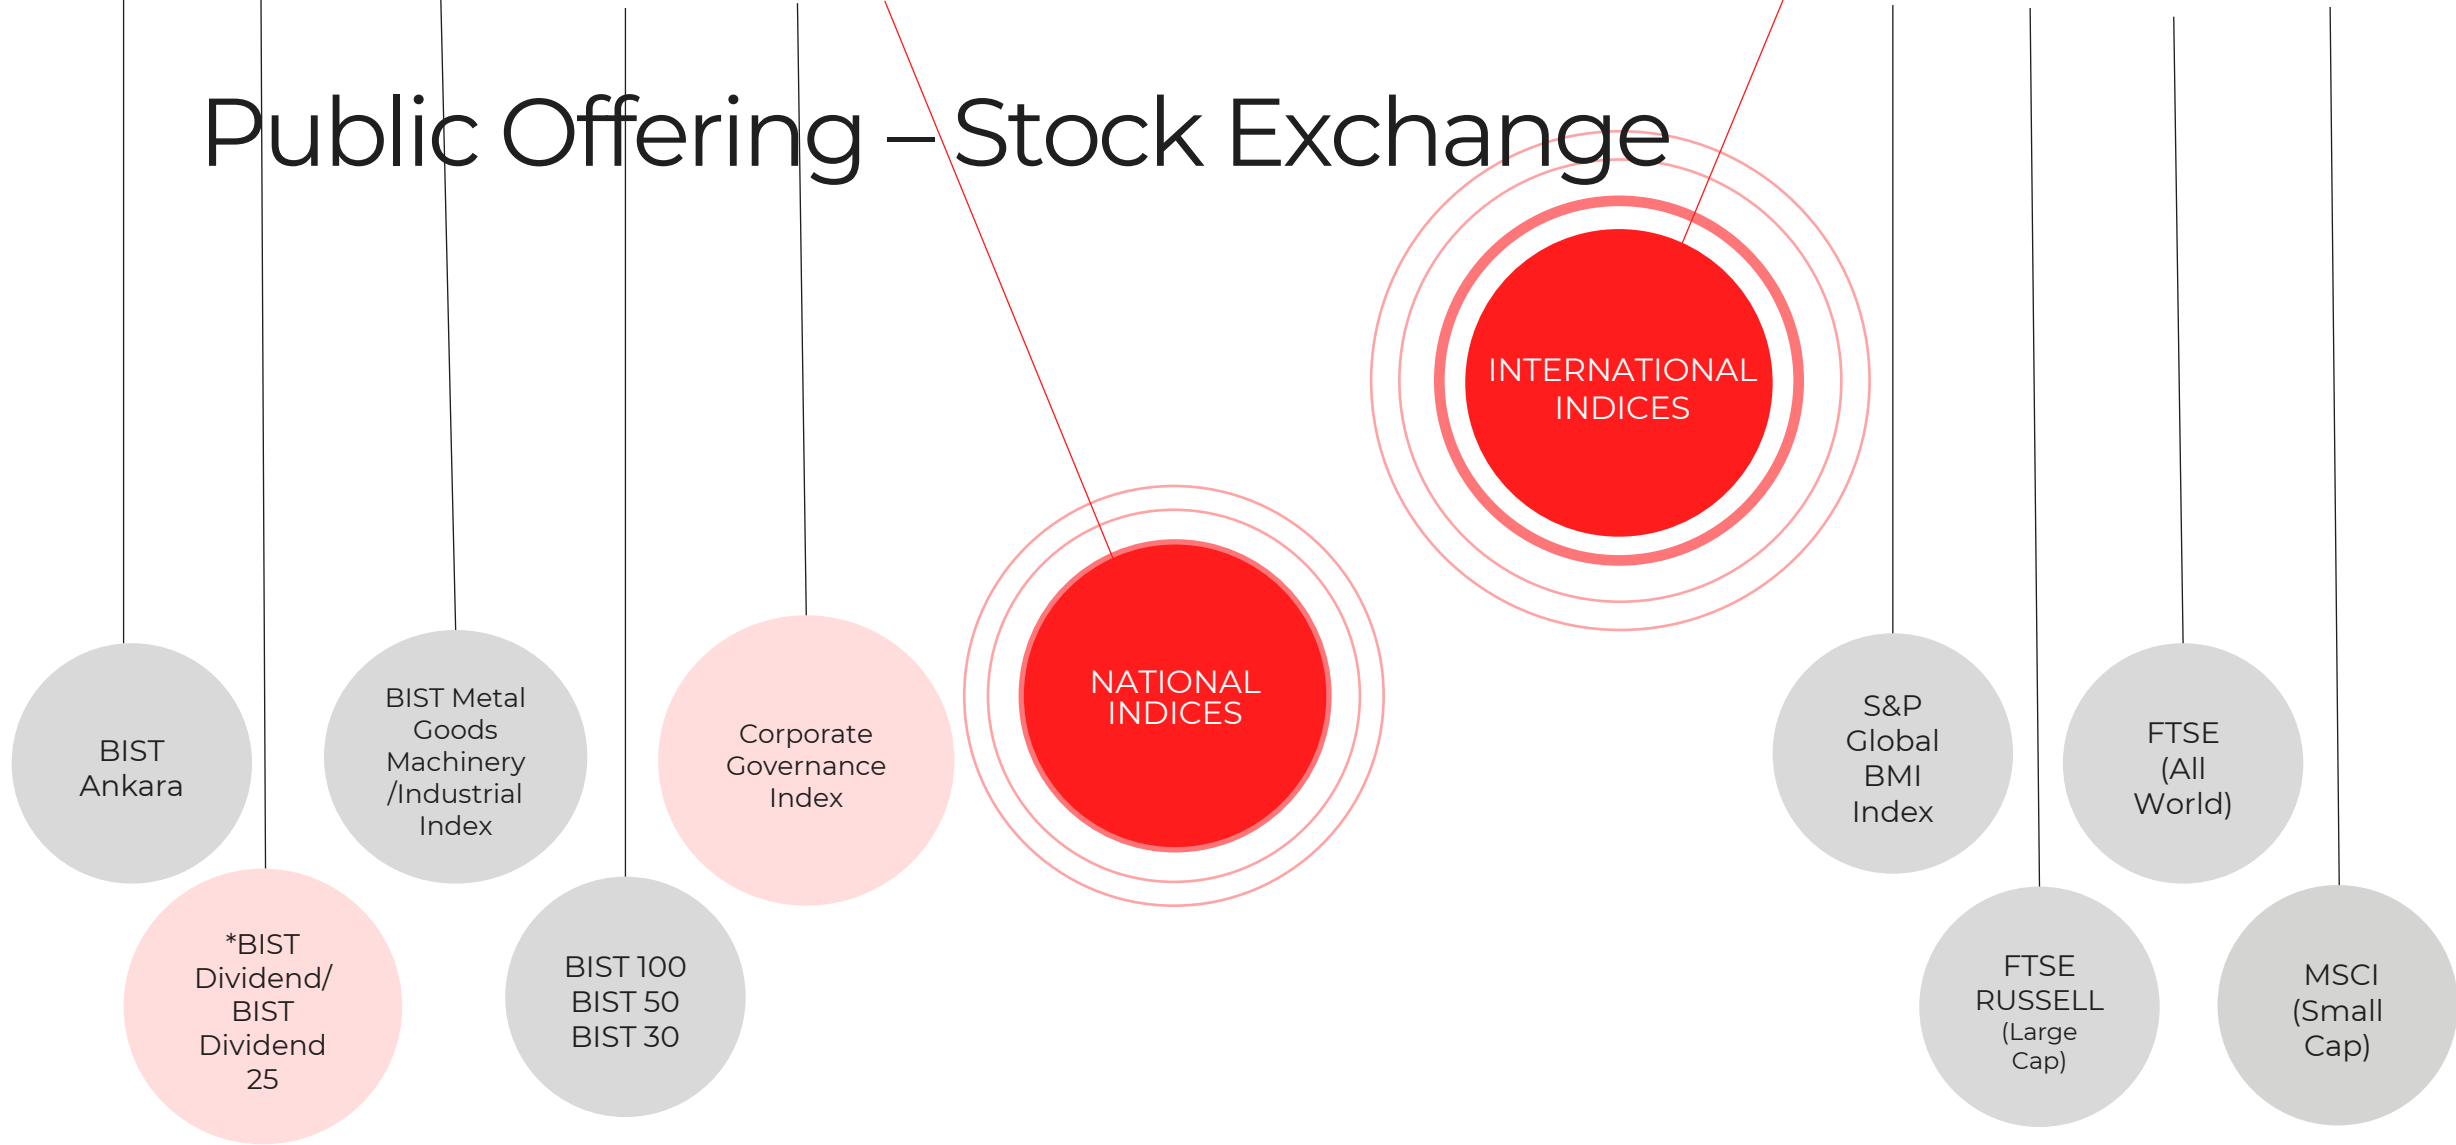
Public Offering – Stock Exchange

INTERNATIONAL INDICES

NATIONAL INDICES

BIST Ankara

*BIST Dividend/ BIST Dividend 25

BIST Metal Goods Machinery /Industrial Index

BIST 100
BIST 50
BIST 30

Corporate Governance Index

S&P Global BMI Index

FTSE RUSSELL (Large Cap)

FTSE (All World)

MSCI (Small Cap)